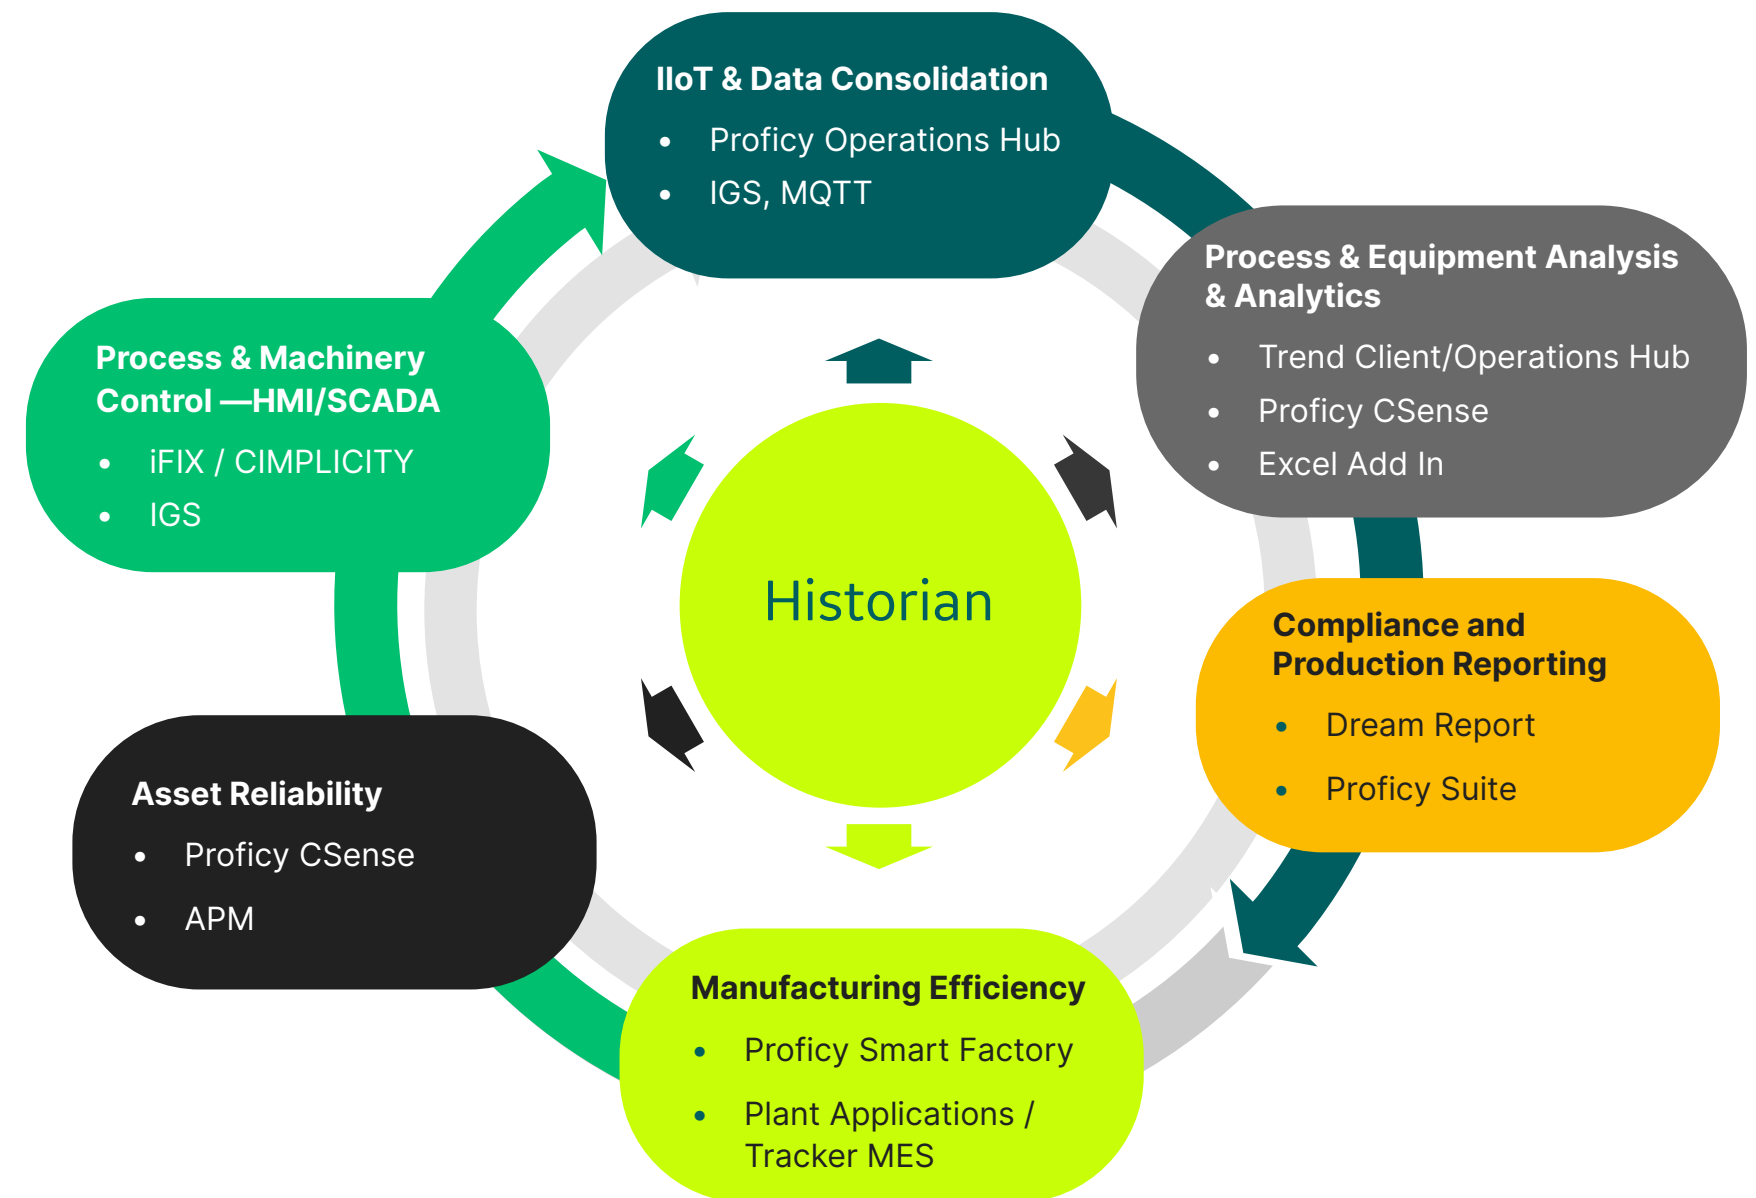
IIoT & Data Consolidation
- Proficy Operations Hub
- IGS, MQTT

Process & Equipment Analysis & Analytics
- Trend Client/Operations Hub
- Proficy CSense
- Excel Add In

Compliance and Production Reporting
- Dream Report
- Proficy Suite

Manufacturing Efficiency
- Proficy Smart Factory
- Plant Applications / Tracker MES

Asset Reliability
- Proficy CSense
- APM

Process & Machinery Control —HMI/SCADA
- iFIX / CIMPLICITY
- IGS

Historian